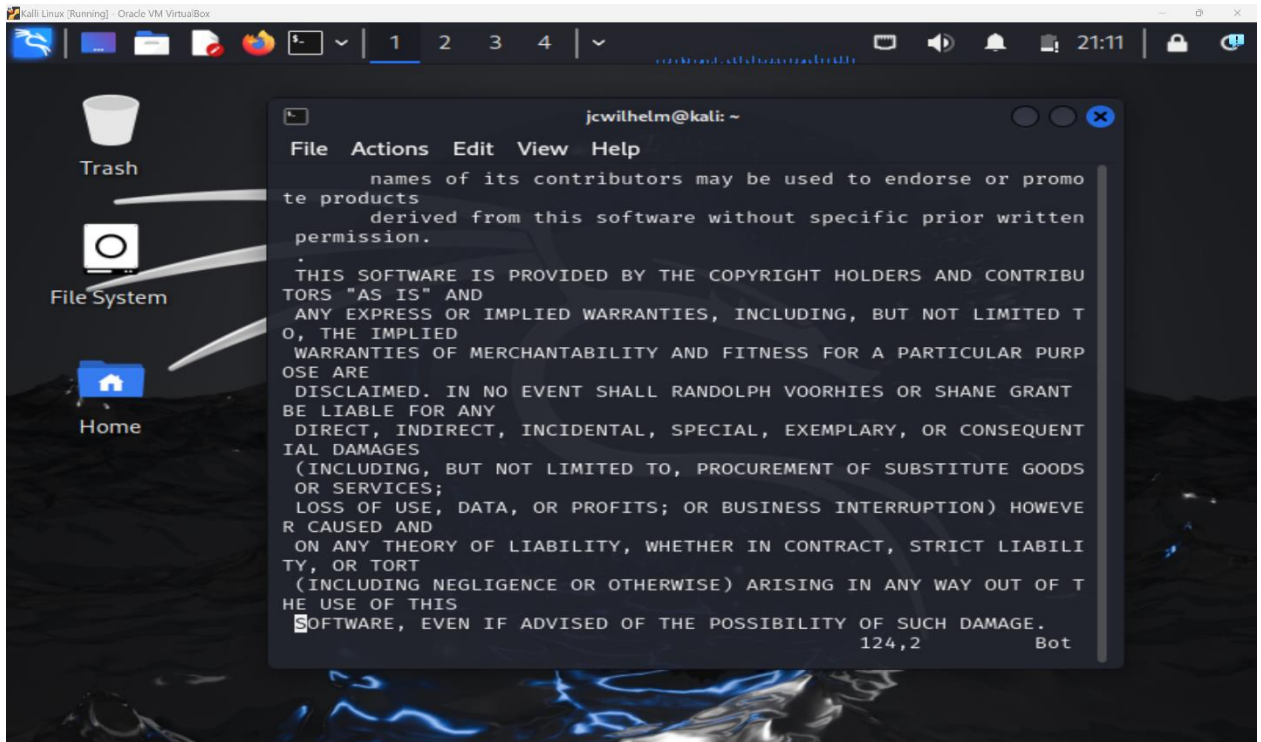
Kali Linux [Running] - Oracle VM VirtualBox

1 2 3 4

21:11

Trash

File System

Home

jcwilhelm@kali: ~

File Actions Edit View Help

names of its contributors may be used to endorse or promote products
derived from this software without specific prior written permission.
.
THIS SOFTWARE IS PROVIDED BY THE COPYRIGHT HOLDERS AND CONTRIBUTORS "AS IS" AND
ANY EXPRESS OR IMPLIED WARRANTIES, INCLUDING, BUT NOT LIMITED TO, THE IMPLIED
WARRANTIES OF MERCHANTABILITY AND FITNESS FOR A PARTICULAR PURPOSE ARE
DISCLAIMED. IN NO EVENT SHALL RANDOLPH VOORHIES OR SHANE GRANT BE LIABLE FOR ANY
DIRECT, INDIRECT, INCIDENTAL, SPECIAL, EXEMPLARY, OR CONSEQUENTIAL DAMAGES
(INCLUDING, BUT NOT LIMITED TO, PROCUREMENT OF SUBSTITUTE GOODS OR SERVICES;
LOSS OF USE, DATA, OR PROFITS; OR BUSINESS INTERRUPTION) HOWEVER CAUSED AND
ON ANY THEORY OF LIABILITY, WHETHER IN CONTRACT, STRICT LIABILITY, OR TORT
(INCLUDING NEGLIGENCE OR OTHERWISE) ARISING IN ANY WAY OUT OF THE USE OF THIS
SOFTWARE, EVEN IF ADVISED OF THE POSSIBILITY OF SUCH DAMAGE.
124,2 Bot